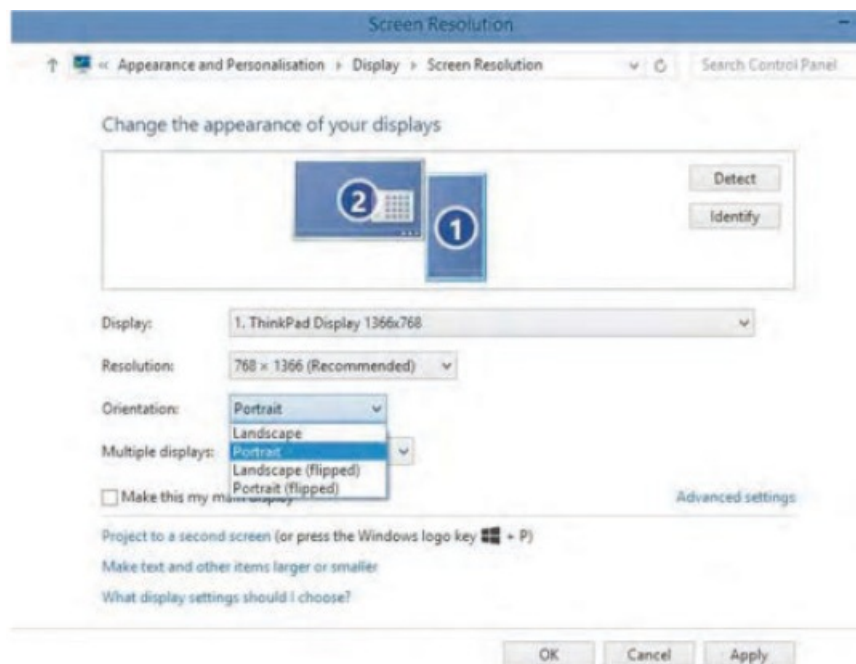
Screen Resolution

↑ « Appearance and Personalisation › Display › Screen Resolution

Search Control Panel

Change the appearance of your displays

2

1

Detect

Identify

Display: 1. ThinkPad Display 1366x768

Resolution: 768 × 1366 (Recommended)

Orientation: Portrait

Landscape
Portrait
Landscape (flipped)
Portrait (flipped)

Multiple displays:

Make this my m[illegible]

Advanced settings

Project to a second screen (or press the Windows logo key + P)

Make text and other items larger or smaller

What display settings should I choose?

OK Cancel Apply